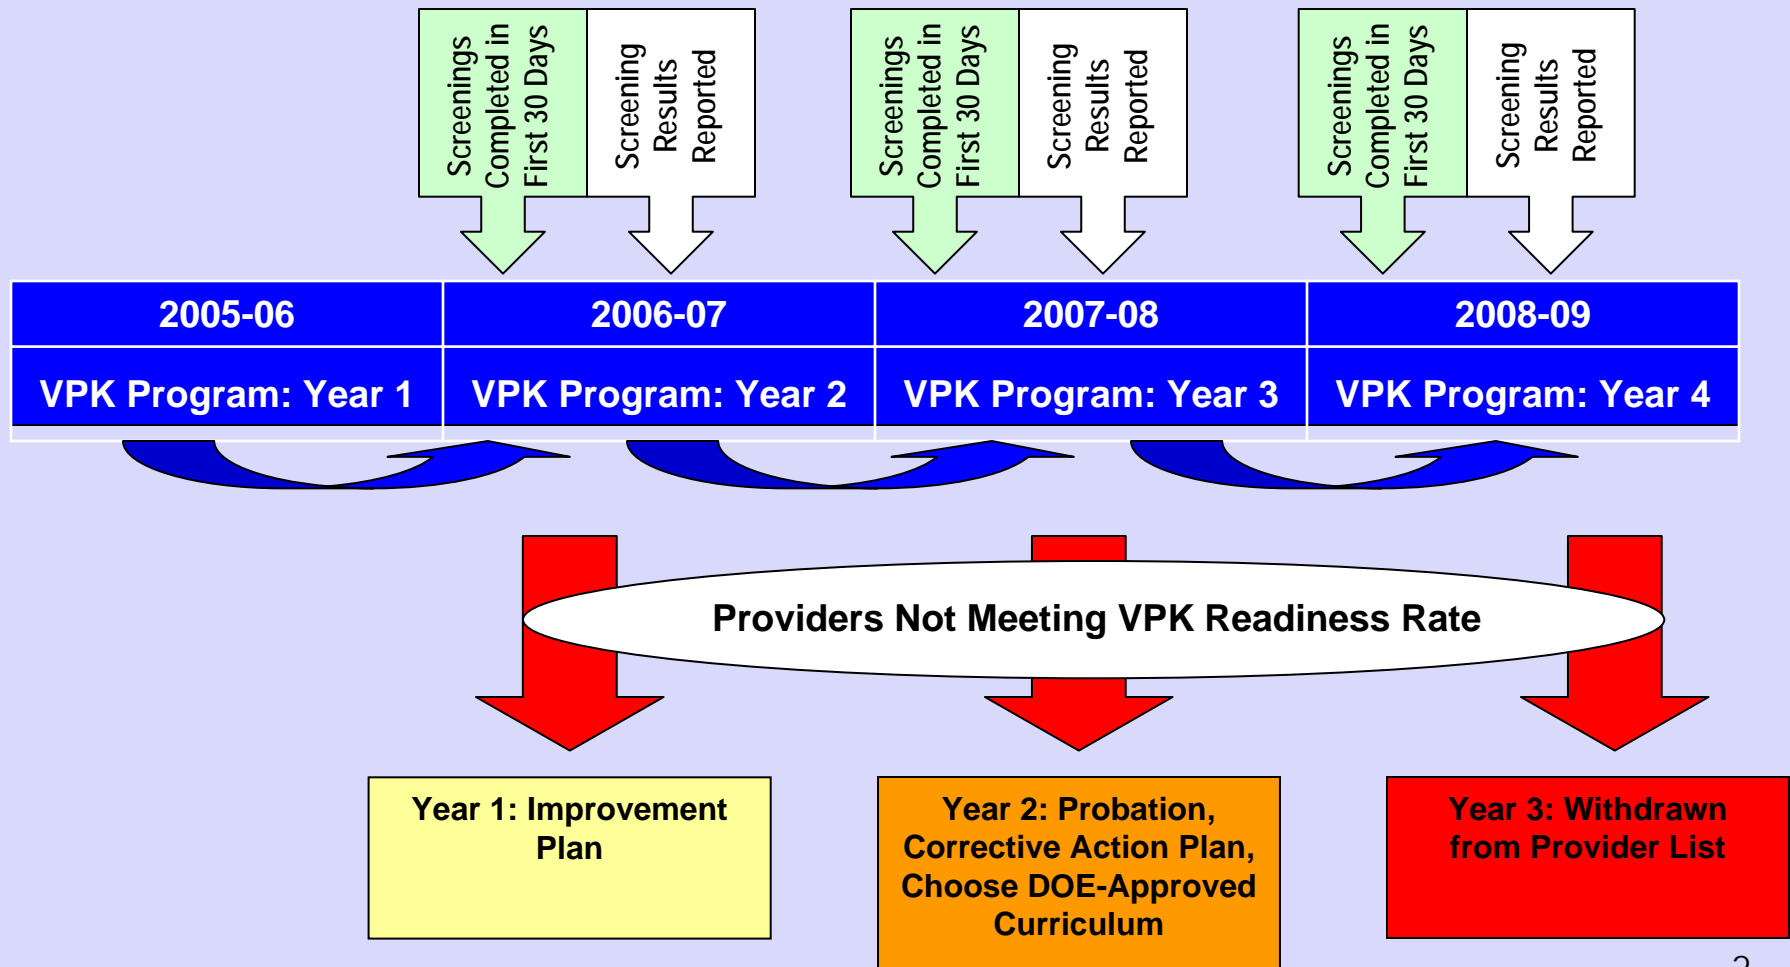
Screenings Completed in First 30 Days

Screening Results Reported

Screenings Completed in First 30 Days

Screening Results Reported

Screenings Completed in First 30 Days

Screening Results Reported

| 2005-06 | 2006-07 | 2007-08 | 2008-09 |
|---|---|---|---|
| VPK Program: Year 1 | VPK Program: Year 2 | VPK Program: Year 3 | VPK Program: Year 4 |

Providers Not Meeting VPK Readiness Rate

Year 1: Improvement Plan

Year 2: Probation, Corrective Action Plan, Choose DOE-Approved Curriculum

Year 3: Withdrawn from Provider List

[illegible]